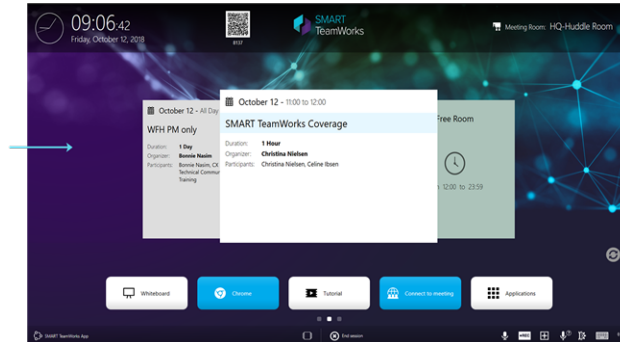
09:06:42
Friday, October 12, 2018

8137

SMART TeamWorks

Meeting Room: HQ-Huddle Room

October 12 - All Day
WFH PM only
Duration: 1 Day
Organizer: Bonnie Nasim
Participants: Bonnie Nasim, CX Technical Commun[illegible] Training

October 12 - 11:00 to 12:00
SMART TeamWorks Coverage
Duration: 1 Hour
Organizer: Christina Nielsen
Participants: Christina Nielsen, Celine Ibsen

Free Room
12:00 to 23:59

Whiteboard
Chrome
Tutorial
Connect to meeting
Applications

SMART TeamWorks App
End session